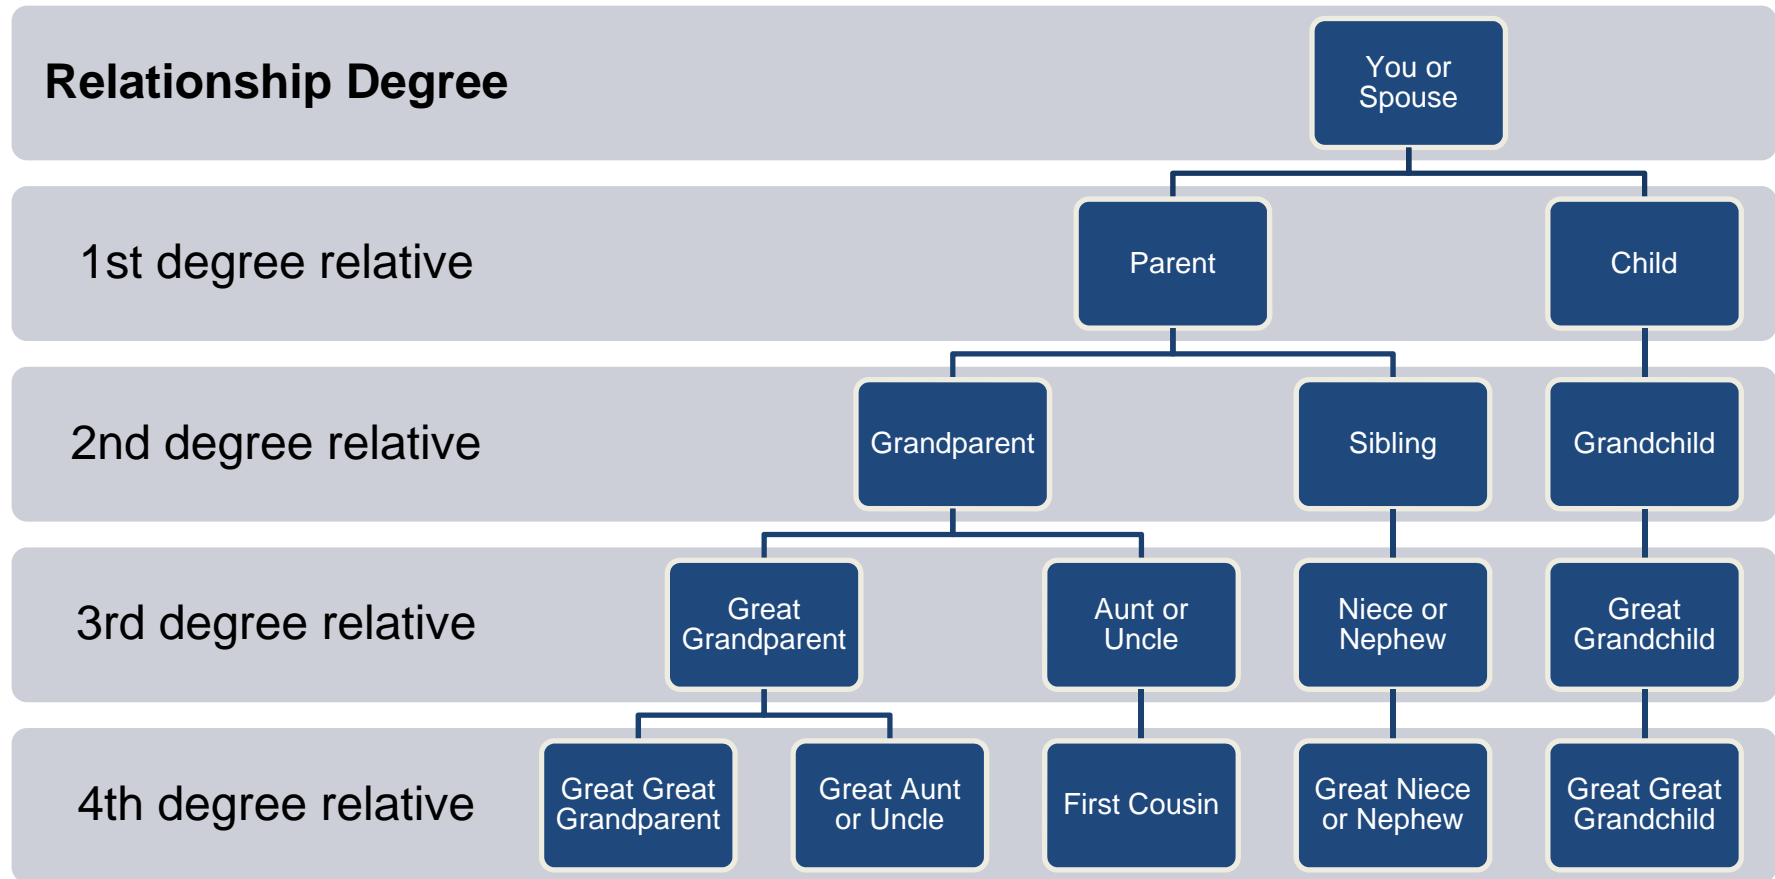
Relationship Degree

You or Spouse

1st degree relative

Parent

Child

2nd degree relative

Grandparent

Sibling

Grandchild

3rd degree relative

Great Grandparent

Aunt or Uncle

Niece or Nephew

Great Grandchild

4th degree relative

Great Great Grandparent

Great Aunt or Uncle

First Cousin

Great Niece or Nephew

Great Great Grandchild